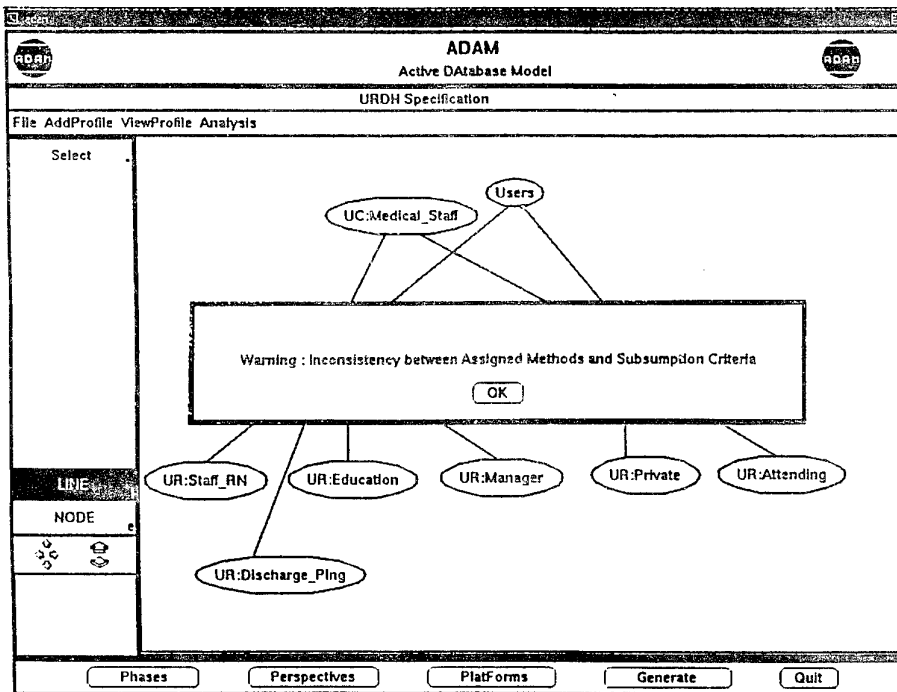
ADAM
ADAM
Active DAtabase Model
ADAM
URDH Specification
File AddProfile ViewProfile Analysis
Select
Users
UC:Medical_Staff
Warning : Inconsistency between Assigned Methods and Subsumption Criteria
OK
UR:Staff_RN
UR:Education
UR:Manager
UR:Private
UR:Attending
LINE
NODE
UR:Discharge_Plng
Phases
Perspectives
PlatForms
Generate
Quit